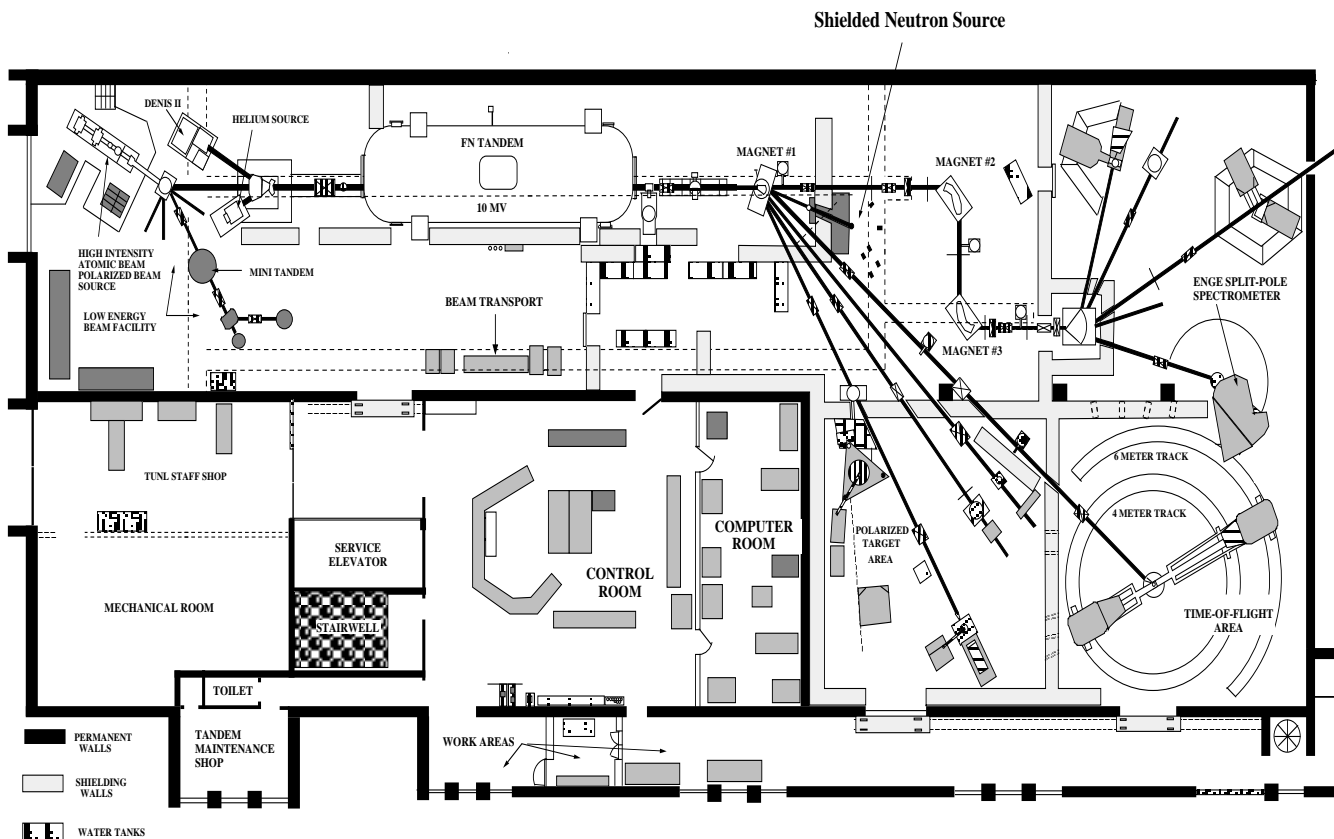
Shielded Neutron Source

DENIS II

HELIUM SOURCE

FN TANDEM

10 MV

MAGNET #1

MAGNET #2

HIGH INTENSITY ATOMIC BEAM POLARIZED BEAM SOURCE

MINI TANDEM

LOW ENERGY BEAM FACILITY

BEAM TRANSPORT

ENGE SPLIT-POLE SPECTROMETER

MAGNET #3

TUNL STAFF SHOP

6 METER TRACK

4 METER TRACK

COMPUTER ROOM

POLARIZED TARGET AREA

SERVICE ELEVATOR

CONTROL ROOM

MECHANICAL ROOM

STAIRWELL

TIME-OF-FLIGHT AREA

TOILET

TANDEM MAINTENANCE SHOP

PERMANENT WALLS

WORK AREAS

SHIELDING WALLS

WATER TANKS